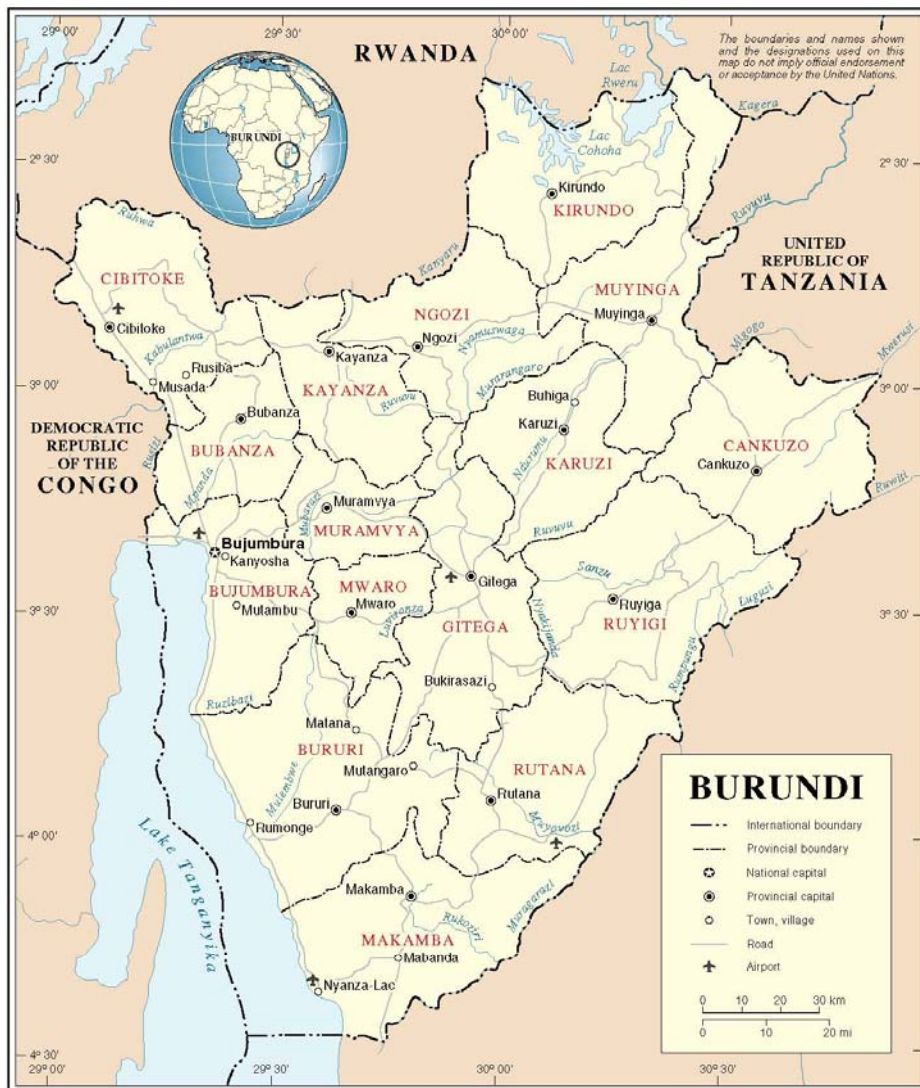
29° 00'
29° 30'
30° 00'
RWANDA
The boundaries and names shown and the designations used on this map do not imply official endorsement or acceptance by the United Nations.
BURUNDI
Lac Rweru
Kagera
Lac Cohoha
2° 30'
2° 30'
Kirundo
KIRUNDO
Ruhwa
Ruvuvu
UNITED REPUBLIC OF TANZANIA
Kanyaru
CIBITOKE
NGOZI
MUYINGA
Cibitoke
Ngozi
Nyamuswaga
Muyinga
Kabulantwa
Kayanza
Rusiba
Musada
Murarangaro
Mwiruzi
Migogo
3° 00'
KAYANZA
Buhiga
3° 00'
Ruvuvu
DEMOCRATIC REPUBLIC OF THE CONGO
Bubanza
Karuzi
Ndurumu
CANKUZO
Rusizi
BUBANZA
KARUZI
Cankuzo
Mpanda
Rwiiti
Muramvya
Mubarazi
MURAMVYA
Ruvuvu
Bujumbura
Kanyosha
Gitega
Sanzu
MWARO
BUJUMBURA
3° 30'
Ruyiga
Lupusi
3° 30'
Mwaro
Luvironza
Mutambu
Nyakijanda
RUYIGI
GITEGA
Rumpungu
Bukirasazi
Rusizi
Matana
BURURI
RUTANA
Mutangaro
Mulembwe
Rutana
Bururi
Rumonge
Mayavozi
4° 00'
Lake Tanganyika
Makamba
Rukoziri
Maragarazi
MAKAMBA
Mabanda
Nyanza-Lac
4° 30'
29° 00'
29° 30'
30° 00'
30° 30'
BURUNDI
International boundary
Provincial boundary
National capital
Provincial capital
Town, village
Road
Airport
0 10 20 30 km
0 10 20 mi